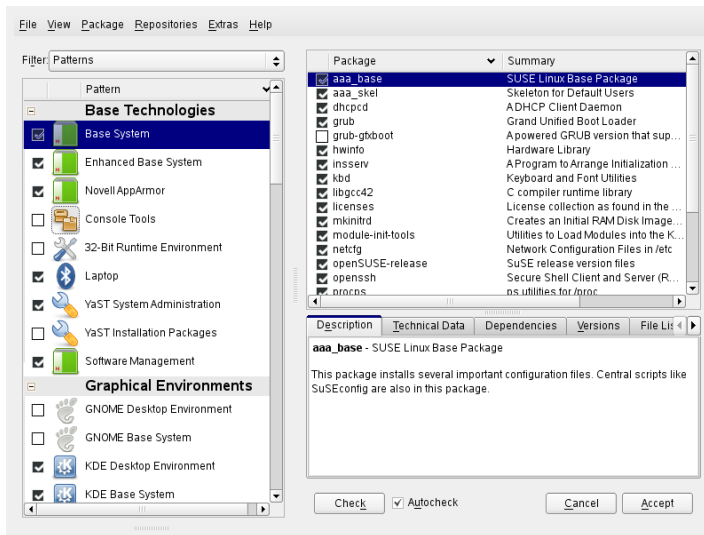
File View Package Repositories Extras Help

Filter: Patterns

Pattern

Base Technologies
Base System
Enhanced Base System
Novell AppArmor
Console Tools
32-Bit Runtime Environment
Laptop
YaST System Administration
YaST Installation Packages
Software Management
Graphical Environments
GNOME Desktop Environment
GNOME Base System
KDE Desktop Environment
KDE Base System

| Package | Summary |
|---|---|
| aaa_base | SUSE Linux Base Package |
| aaa_skel | Skeleton for Default Users |
| dhcpcd | A DHCP Client Daemon |
| grub | Grand Unified Boot Loader |
| grub-gfxboot | A powered GRUB version that sup... |
| hwinfo | Hardware Library |
| insserv | A Program to Arrange Initialization ... |
| kbd | Keyboard and Font Utilities |
| libgcc42 | C compiler runtime library |
| licenses | License collection as found in the ... |
| mkinitrd | Creates an Initial RAM Disk Image... |
| module-init-tools | Utilities to Load Modules into the K... |
| netcfg | Network Configuration Files in /etc |
| openSUSE-release | SuSE release version files |
| openssh | Secure Shell Client and Server (R... |
| procps | ps utilities for /proc |

Description | Technical Data | Dependencies | Versions | File Lis

aaa_base - SUSE Linux Base Package

This package installs several important configuration files. Central scripts like SuSEconfig are also in this package.

Check | Autocheck | Cancel | Accept